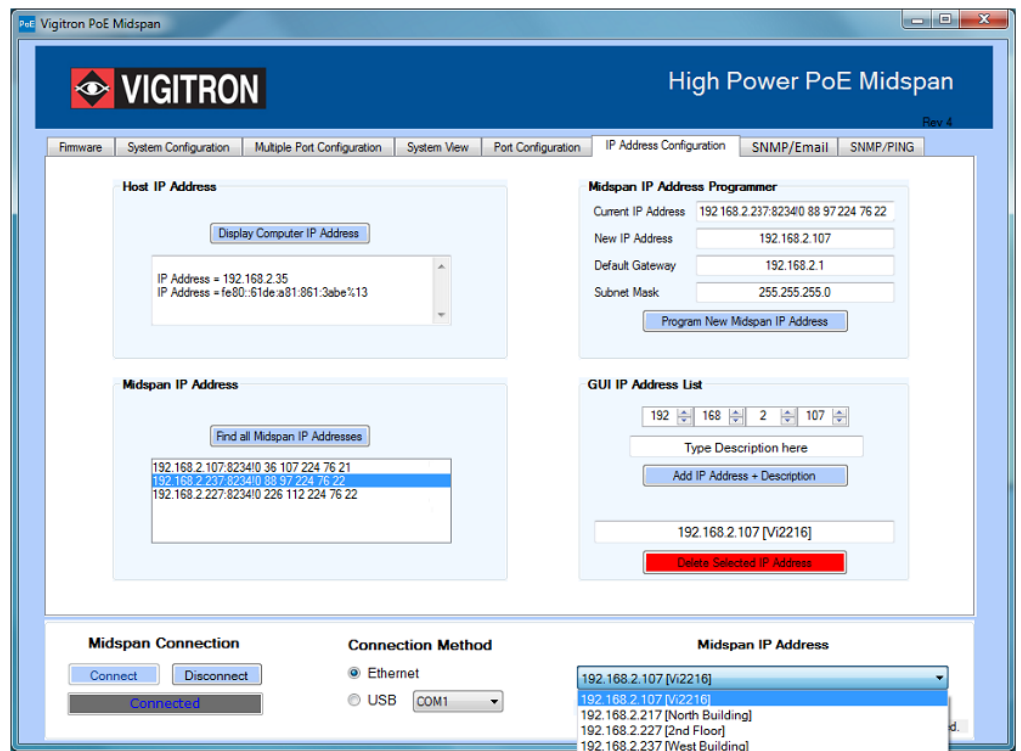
PoE Vigitron PoE Midspan

VIGITRON

High Power PoE Midspan

Rev 4

Firmware | System Configuration | Multiple Port Configuration | System View | Port Configuration | IP Address Configuration | SNMP/Email | SNMP/PING

Host IP Address

Display Computer IP Address

IP Address = 192.168.2.35
IP Address = fe80::61de:a81:861:3abe%13

Midspan IP Address Programmer

Current IP Address 192.168.2.237:8234!0 88 97 224 76 22

New IP Address 192.168.2.107

Default Gateway 192.168.2.1

Subnet Mask 255.255.255.0

Program New Midspan IP Address

Midspan IP Address

Find all Midspan IP Addresses

192.168.2.107:8234!0 36 107 224 76 21
192.168.2.237:8234!0 88 97 224 76 22
192.168.2.227:8234!0 226 112 224 76 22

GUI IP Address List

192 168 2 107

Type Description here

Add IP Address + Description

192.168.2.107 [Vi2216]

Delete Selected IP Address

Midspan Connection

Connect Disconnect

Connected

Connection Method

Ethernet

USB COM1

Midspan IP Address

192.168.2.107 [Vi2216]

192.168.2.107 [Vi2216]
192.168.2.217 [North Building]
192.168.2.227 [2nd Floor]
192.168.2.237 [West Building]

d.